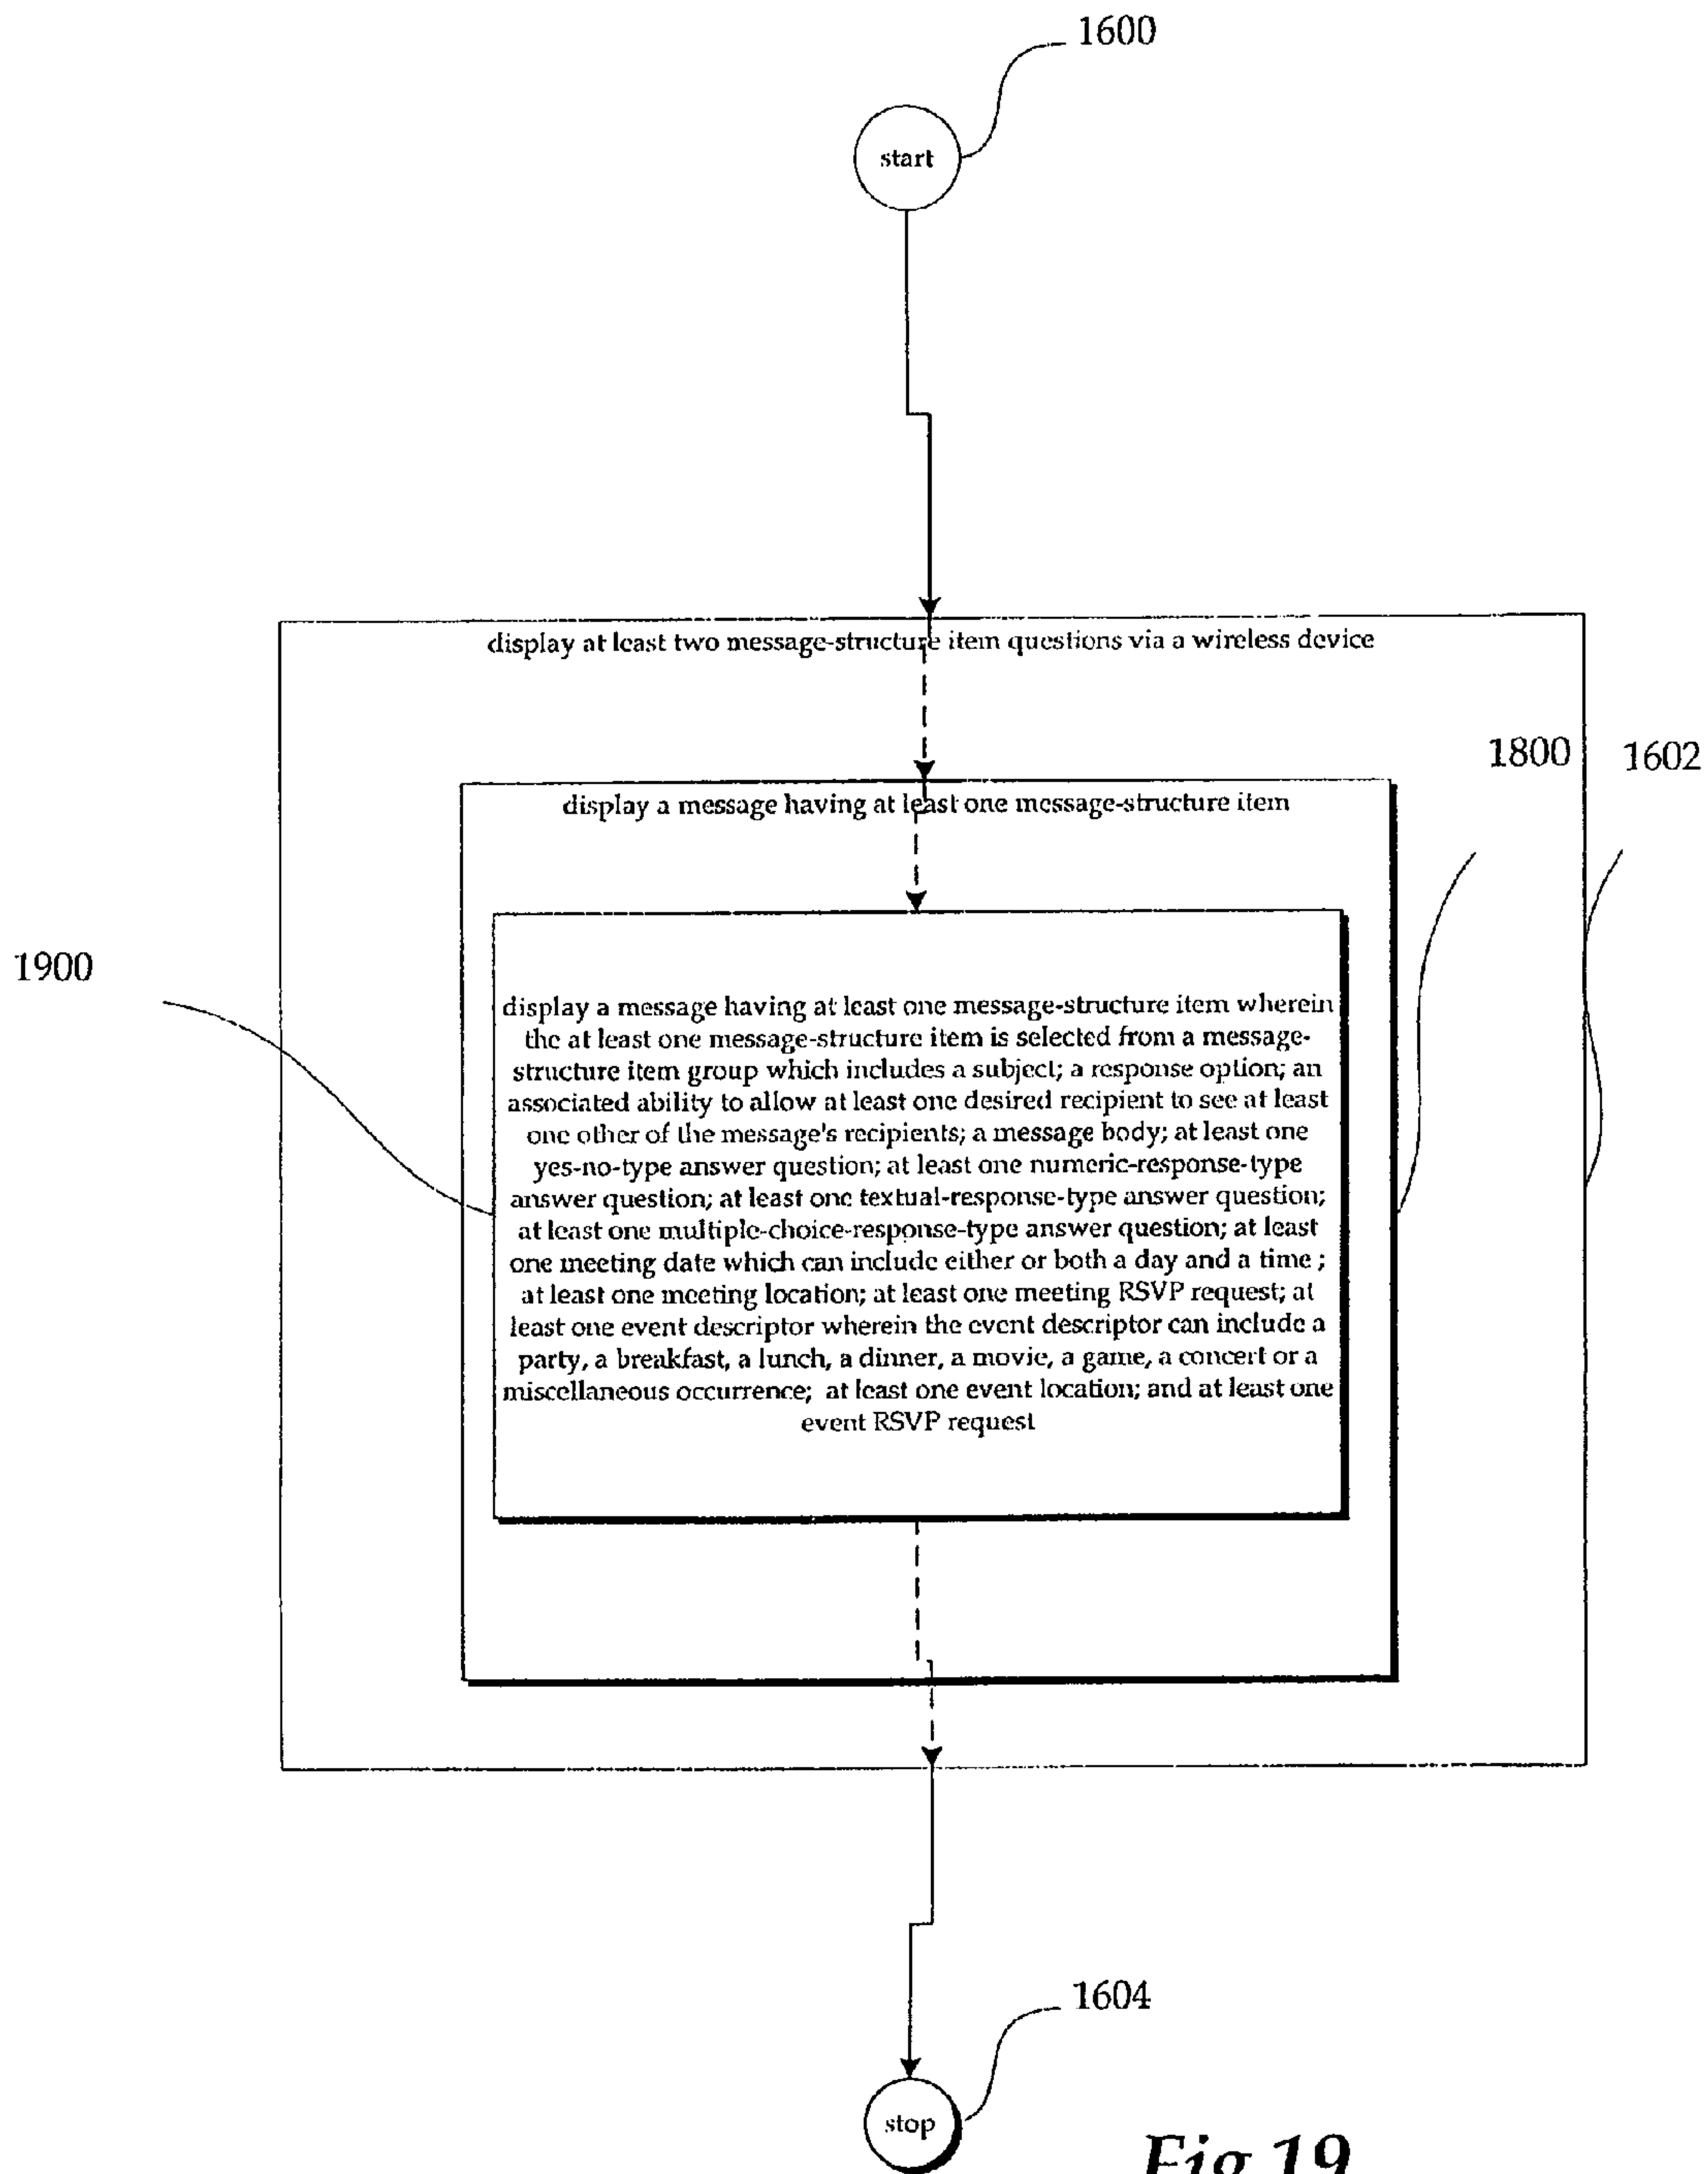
1600

start

display at least two message-structure item questions via a wireless device

1800

1602

display a message having at least one message-structure item

1900

display a message having at least one message-structure item wherein the at least one message-structure item is selected from a message-structure item group which includes a subject; a response option; an associated ability to allow at least one desired recipient to see at least one other of the message's recipients; a message body; at least one yes-no-type answer question; at least one numeric-response-type answer question; at least one textual-response-type answer question; at least one multiple-choice-response-type answer question; at least one meeting date which can include either or both a day and a time ; at least one meeting location; at least one meeting RSVP request; at least one event descriptor wherein the event descriptor can include a party, a breakfast, a lunch, a dinner, a movie, a game, a concert or a miscellaneous occurrence; at least one event location; and at least one event RSVP request

1604

stop

Fig 19